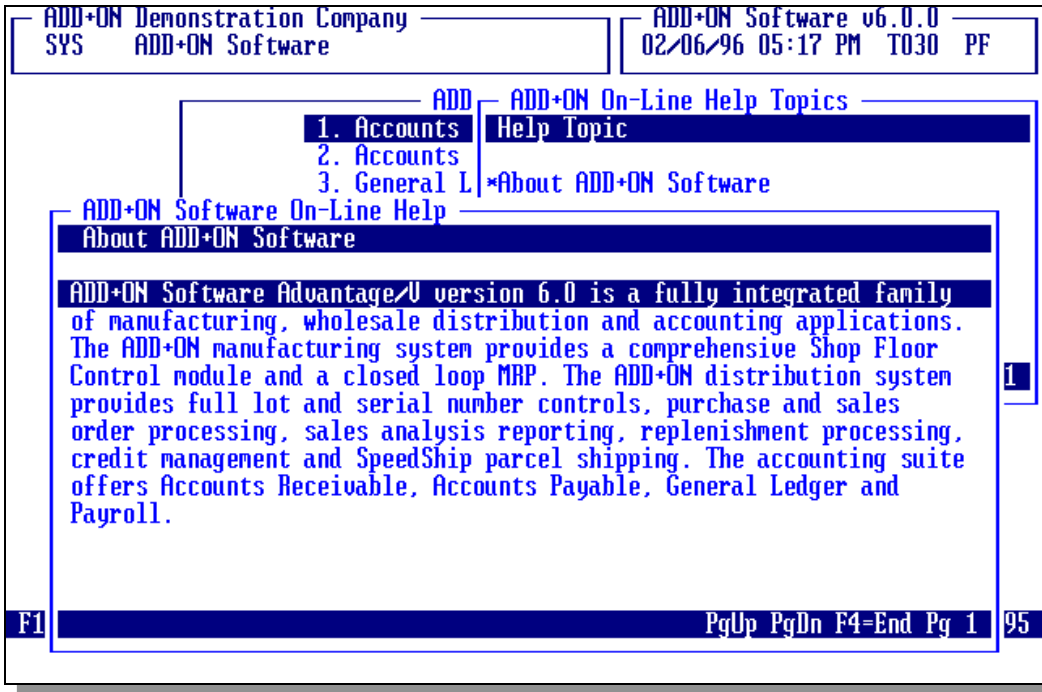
ADD+ON Demonstration Company
SYS ADD+ON Software

ADD+ON Software v6.0.0
02/06/96 05:17 PM T030 PF

ADD
1. Accounts
2. Accounts
3. General L

ADD+ON On-Line Help Topics
Help Topic
*About ADD+ON Software

ADD+ON Software On-Line Help
About ADD+ON Software

ADD+ON Software Advantage/V version 6.0 is a fully integrated family of manufacturing, wholesale distribution and accounting applications. The ADD+ON manufacturing system provides a comprehensive Shop Floor Control module and a closed loop MRP. The ADD+ON distribution system provides full lot and serial number controls, purchase and sales order processing, sales analysis reporting, replenishment processing, credit management and SpeedShip parcel shipping. The accounting suite offers Accounts Receivable, Accounts Payable, General Ledger and Payroll.

1

F1
PgUp PgDn F4=End Pg 1
95